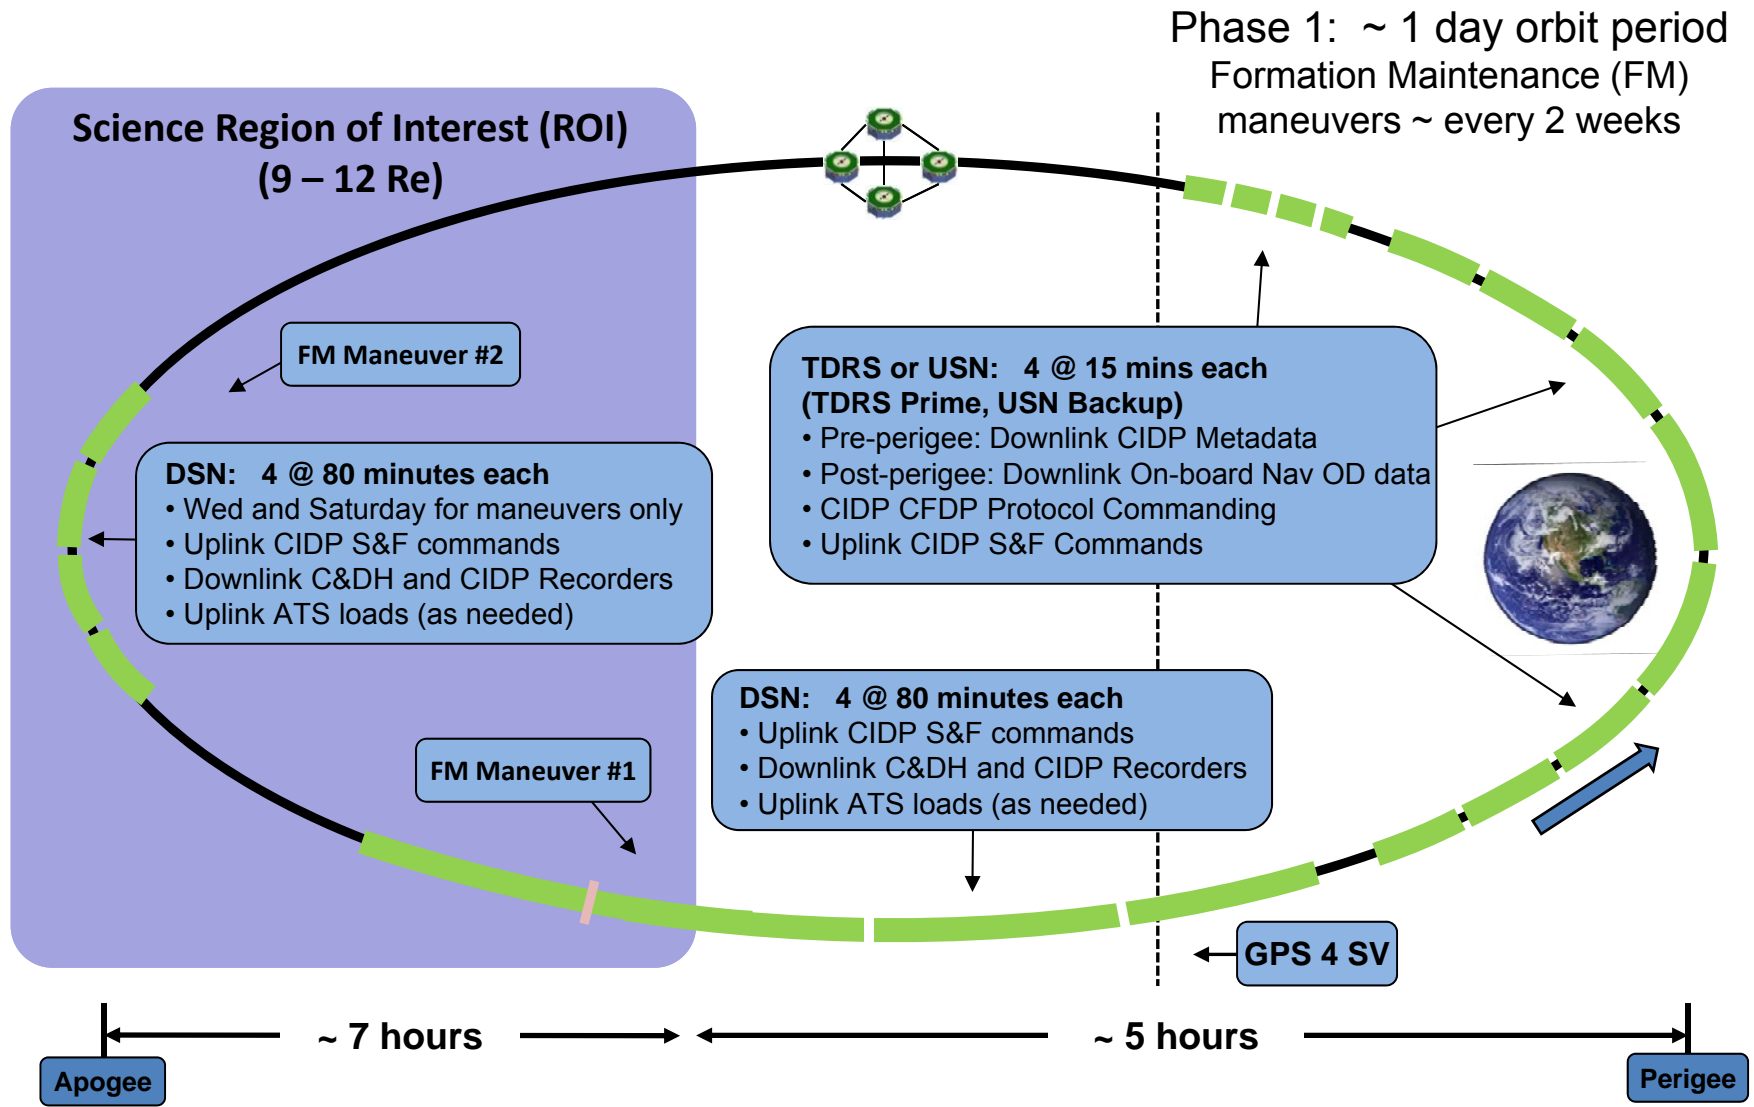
Phase 1: ~ 1 day orbit period
Formation Maintenance (FM) maneuvers ~ every 2 weeks

Science Region of Interest (ROI)
(9 – 12 Re)

FM Maneuver #2

DSN: 4 @ 80 minutes each
• Wed and Saturday for maneuvers only
• Uplink CIDP S&F commands
• Downlink C&DH and CIDP Recorders
• Uplink ATS loads (as needed)

TDRS or USN: 4 @ 15 mins each
(TDRS Prime, USN Backup)
• Pre-perigee: Downlink CIDP Metadata
• Post-perigee: Downlink On-board Nav OD data
• CIDP CFDP Protocol Commanding
• Uplink CIDP S&F Commands

FM Maneuver #1

DSN: 4 @ 80 minutes each
• Uplink CIDP S&F commands
• Downlink C&DH and CIDP Recorders
• Uplink ATS loads (as needed)

GPS 4 SV

~ 7 hours

~ 5 hours

Apogee

Perigee